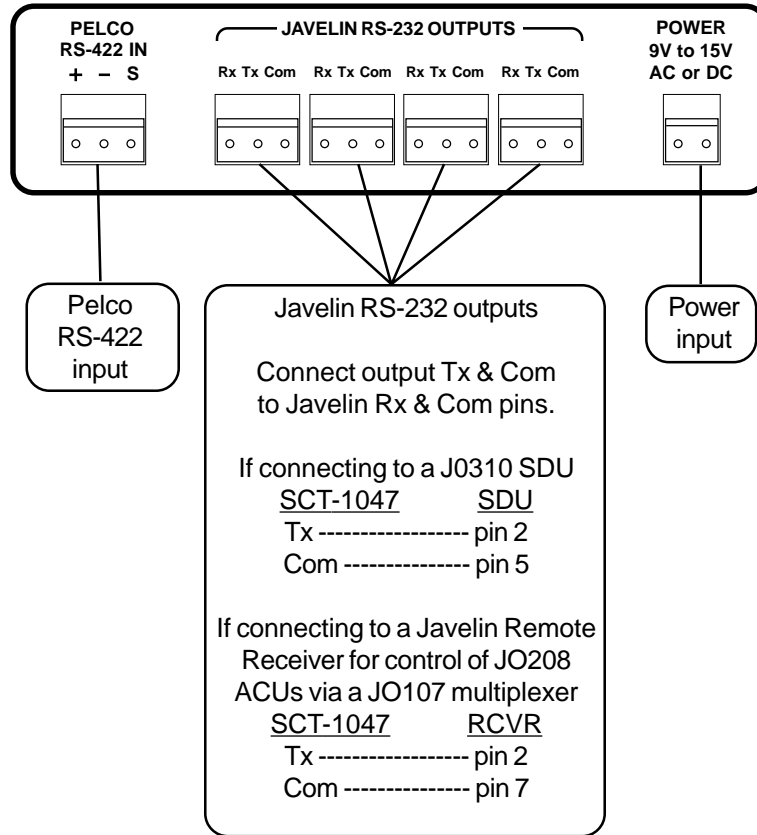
PELCO
RS-422 IN
+ – S

JAVELIN RS-232 OUTPUTS

Rx Tx Com Rx Tx Com Rx Tx Com Rx Tx Com

POWER
9V to 15V
AC or DC

Pelco
RS-422
input

Javelin RS-232 outputs

Connect output Tx & Com to Javelin Rx & Com pins.

If connecting to a J0310 SDU
SCT-1047 SDU
Tx ------------------ pin 2
Com --------------- pin 5

If connecting to a Javelin Remote Receiver for control of JO208 ACUs via a JO107 multiplexer
SCT-1047 RCVR
Tx ------------------ pin 2
Com --------------- pin 7

Power
input